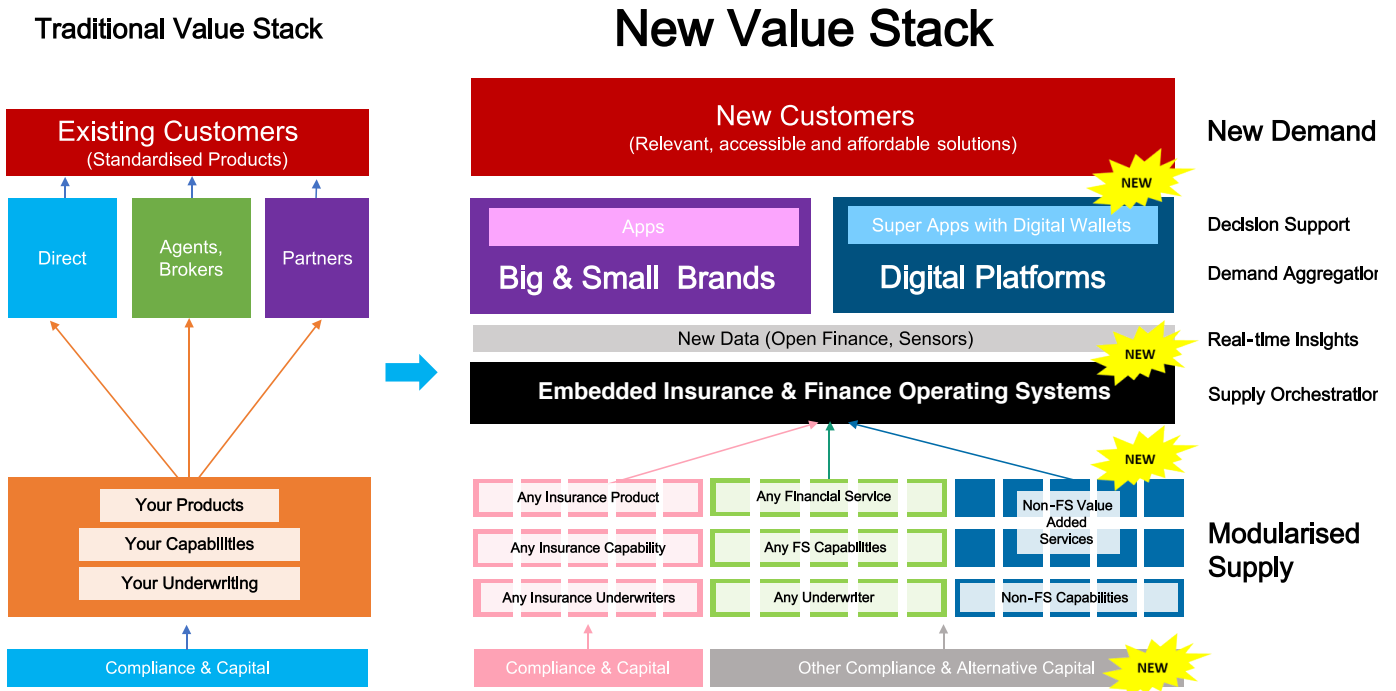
Traditional Value Stack

Existing Customers
(Standardised Products)

Direct

Agents, Brokers

Partners

Your Products

Your Capabilities

Your Underwriting

Compliance & Capital

New Value Stack

New Customers
(Relevant, accessible and affordable solutions)

NEW

Apps

Big & Small Brands

Super Apps with Digital Wallets

Digital Platforms

New Data (Open Finance, Sensors)

NEW

Embedded Insurance & Finance Operating Systems

NEW

Any Insurance Product

Any Financial Service

Non-FS Value Added Services

Any Insurance Capability

Any FS Capabilities

Any Insurance Underwriters

Any Underwriter

Non-FS Capabilities

Compliance & Capital

Other Compliance & Alternative Capital

NEW

New Demand

Decision Support

Demand Aggregatio

Real-time Insights

Supply Orchestratio

Modularised Supply